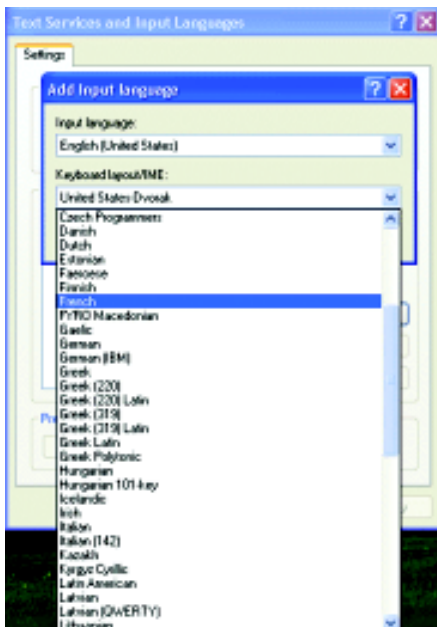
Text Services and Input Languages

Settings

Add Input language

Input language:

English (United States)

Keyboard layout/IME:

United States-Dvorak

Czech Programmers
Danish
Dutch
Estonian
Faeroese
Finnish
French
FYRO Macedonian
Gaelic
German
German (IBM)
Greek
Greek (220)
Greek (220) Latin
Greek (319)
Greek (319) Latin
Greek Latin
Greek Polytonic
Hungarian
Hungarian 101-key
Icelandic
Irish
Italian
Italian (142)
Kazakh
Kyrgyz Cyrillic
Latin American
Latvian
Latvian (QWERTY)
Lithuanian

Pr